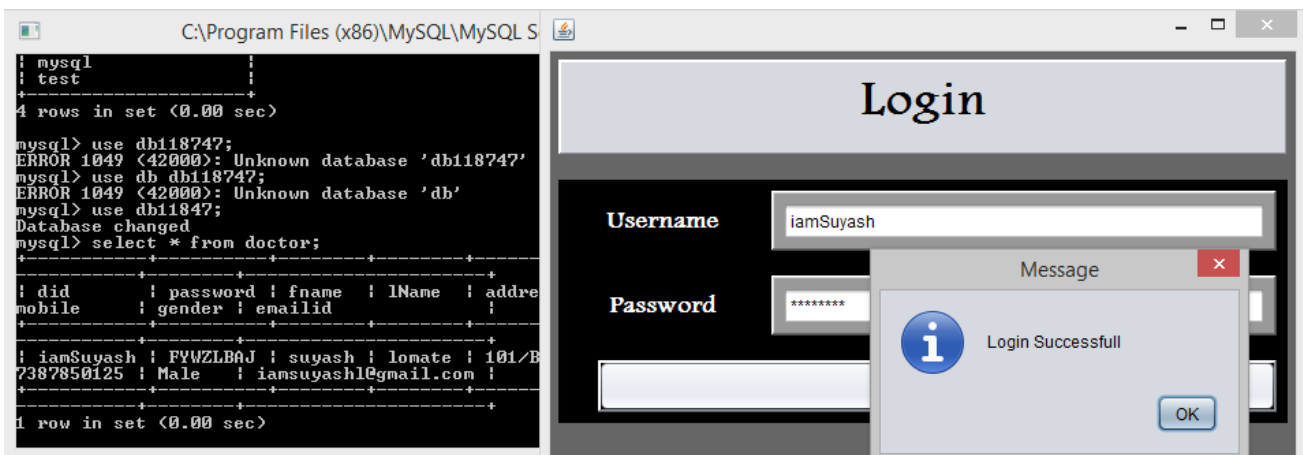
C:\Program Files (x86)\MySQL\MySQL S

| mysql |
| test |
+--------------------+
4 rows in set (0.00 sec)

mysql> use db118747;
ERROR 1049 (42000): Unknown database 'db118747'
mysql> use db db118747;
ERROR 1049 (42000): Unknown database 'db'
mysql> use db11847;
Database changed
mysql> select * from doctor;
+----------+----------+-------+-------+------
+------------+--------+---------------------+
| did | password | fname | lName | addre
mobile | gender | emailid |
+----------+----------+-------+-------+------
+------------+--------+---------------------+
| iamSuyash | FYWZLBAJ | suyash | lomate | 101/B
7387850125 | Male | iamsuyash1@gmail.com |
+----------+----------+-------+-------+------
+------------+--------+---------------------+
1 row in set (0.00 sec)

Login

Username
iamSuyash

Password
********

Message

Login Successfull

OK